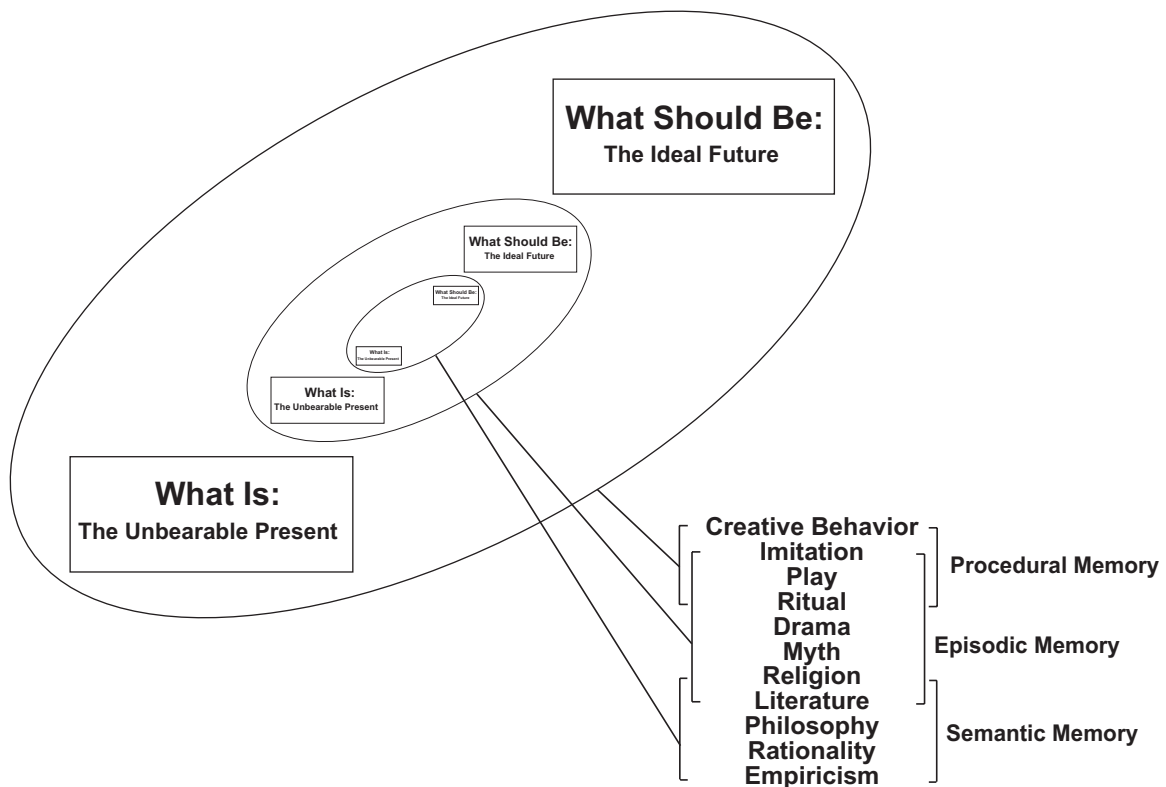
What Should Be:
The Ideal Future

What Should Be:
The Ideal Future

What Should Be:
The Ideal Future

What Is:
The Unbearable Present

What Is:
The Unbearable Present

What Is:
The Unbearable Present

Creative Behavior
Imitation
Play
Ritual
Drama
Myth
Religion
Literature
Philosophy
Rationality
Empiricism

Procedural Memory
Episodic Memory
Semantic Memory